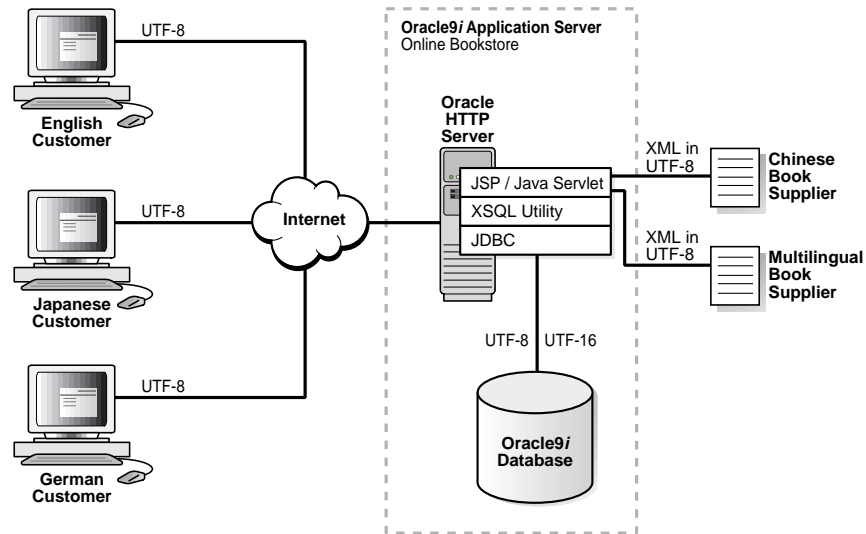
UTF-8

English Customer

UTF-8

Japanese Customer

UTF-8

German Customer

Internet

Oracle9*i* Application Server
Online Bookstore

Oracle HTTP Server

JSP / Java Servlet

XSQL Utility

JDBC

XML in UTF-8

Chinese Book Supplier

XML in UTF-8

Multilingual Book Supplier

UTF-8

UTF-16

Oracle9*i* Database